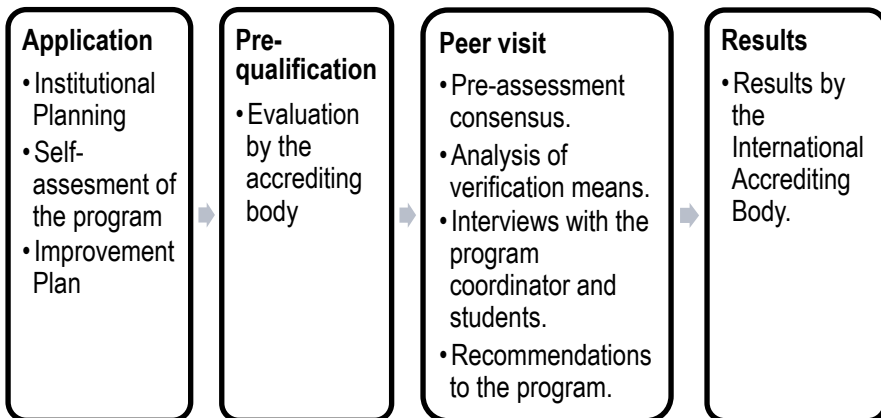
**Application**
- Institutional Planning
- Self-assesment of the program
- Improvement Plan

**Pre-qualification**
- Evaluation by the accrediting body

**Peer visit**
- Pre-assessment consensus.
- Analysis of verification means.
- Interviews with the program coordinator and students.
- Recommendations to the program.

**Results**
- Results by the International Accrediting Body.